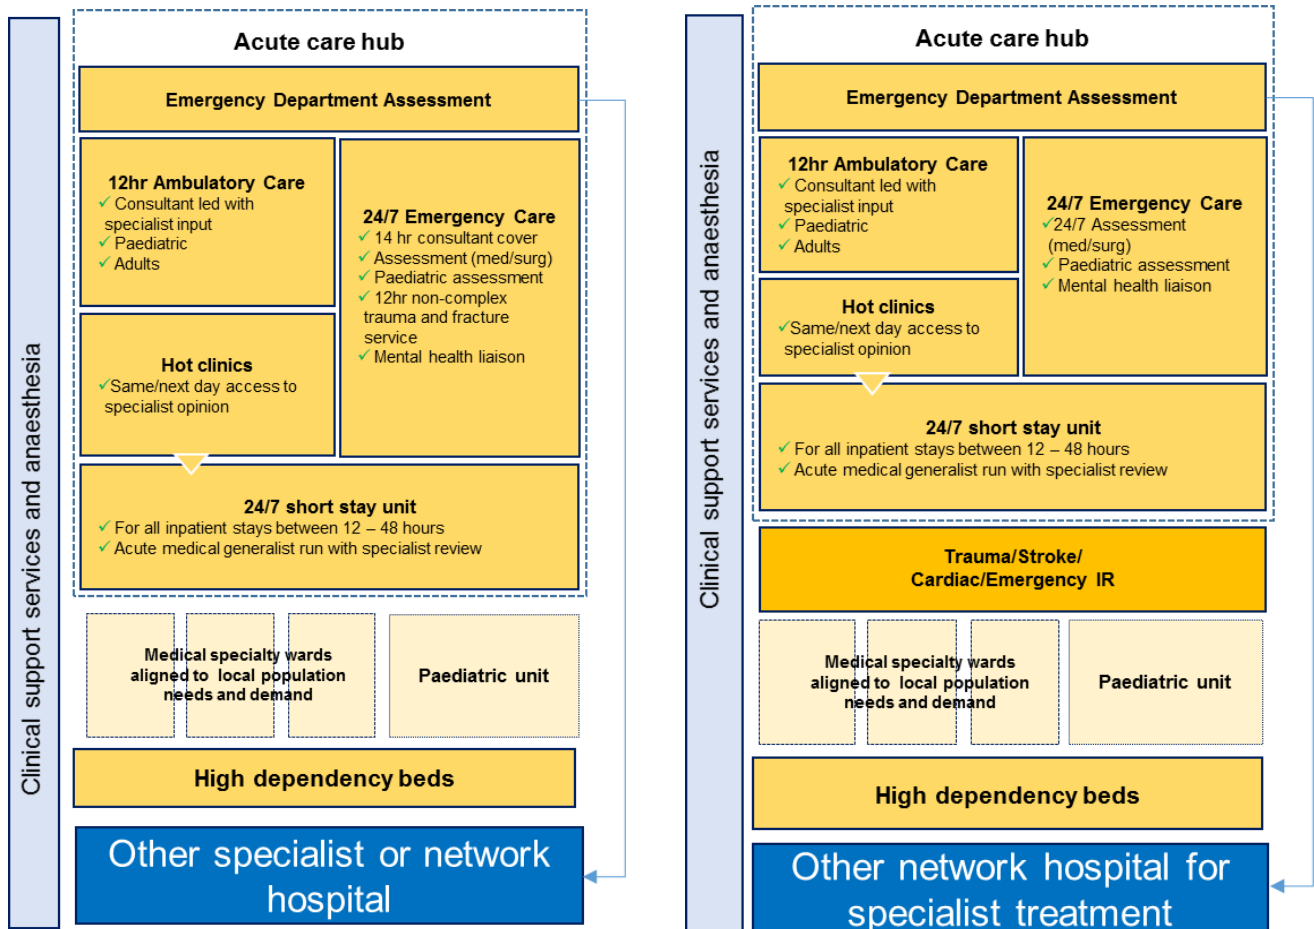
Clinical support services and anaesthesia

Acute care hub

Emergency Department Assessment

12hr Ambulatory Care
✓ Consultant led with specialist input
✓ Paediatric
✓ Adults

24/7 Emergency Care
✓ 14 hr consultant cover
✓ Assessment (med/surg)
✓ Paediatric assessment
✓ 12hr non-complex trauma and fracture service
✓ Mental health liaison

Hot clinics
✓Same/next day access to specialist opinion

24/7 short stay unit
✓ For all inpatient stays between 12 – 48 hours
✓ Acute medical generalist run with specialist review

Medical specialty wards aligned to local population needs and demand

Paediatric unit

High dependency beds

Other specialist or network hospital

Clinical support services and anaesthesia

Acute care hub

Emergency Department Assessment

12hr Ambulatory Care
✓ Consultant led with specialist input
✓ Paediatric
✓ Adults

24/7 Emergency Care
✓24/7 Assessment (med/surg)
✓ Paediatric assessment
✓ Mental health liaison

Hot clinics
✓Same/next day access to specialist opinion

24/7 short stay unit
✓ For all inpatient stays between 12 – 48 hours
✓ Acute medical generalist run with specialist review

Trauma/Stroke/ Cardiac/Emergency IR

Medical specialty wards aligned to local population needs and demand

Paediatric unit

High dependency beds

Other network hospital for specialist treatment